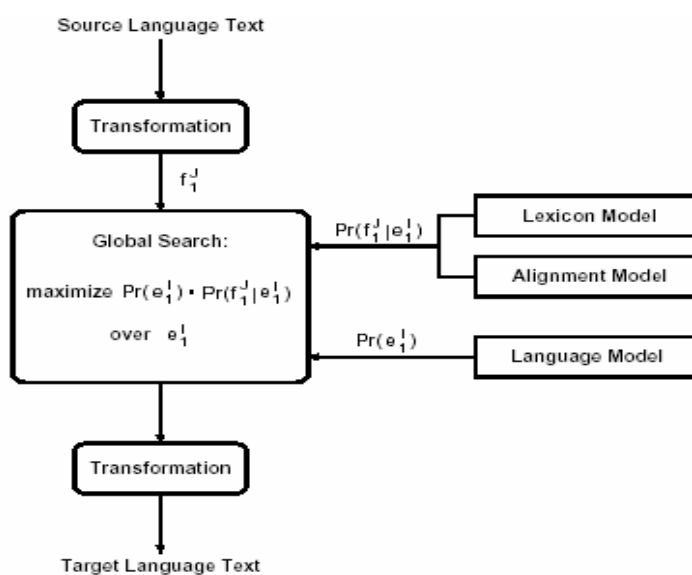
Source Language Text

Transformation

$f_1^J$

Global Search:

maximize $Pr(e_1^I) \cdot Pr(f_1^J|e_1^I)$

over $e_1^I$

$Pr(f_1^J|e_1^I)$

Lexicon Model

Alignment Model

$Pr(e_1^I)$

Language Model

Transformation

Target Language Text